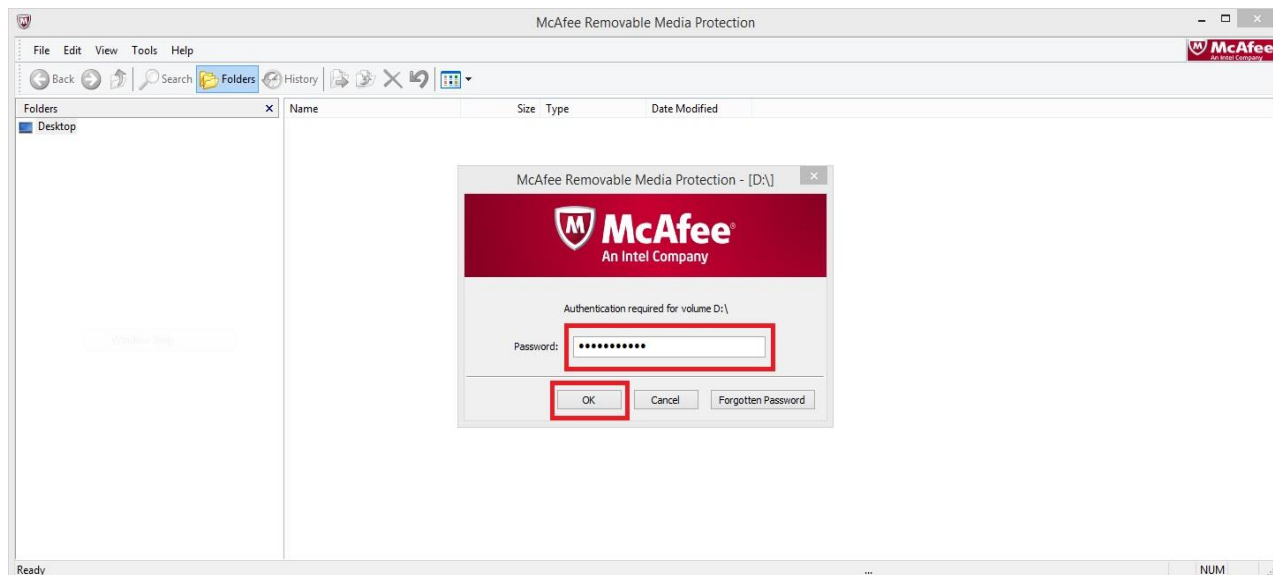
McAfee Removable Media Protection

File Edit View Tools Help

McAfee
An Intel Company

Back Search Folders History

Folders ×
Desktop

Name Size Type Date Modified

McAfee Removable Media Protection - [D:\]

McAfee
An Intel Company

Authentication required for volume D:\

Password: •••••••••••

OK Cancel Forgotten Password

Ready NUM